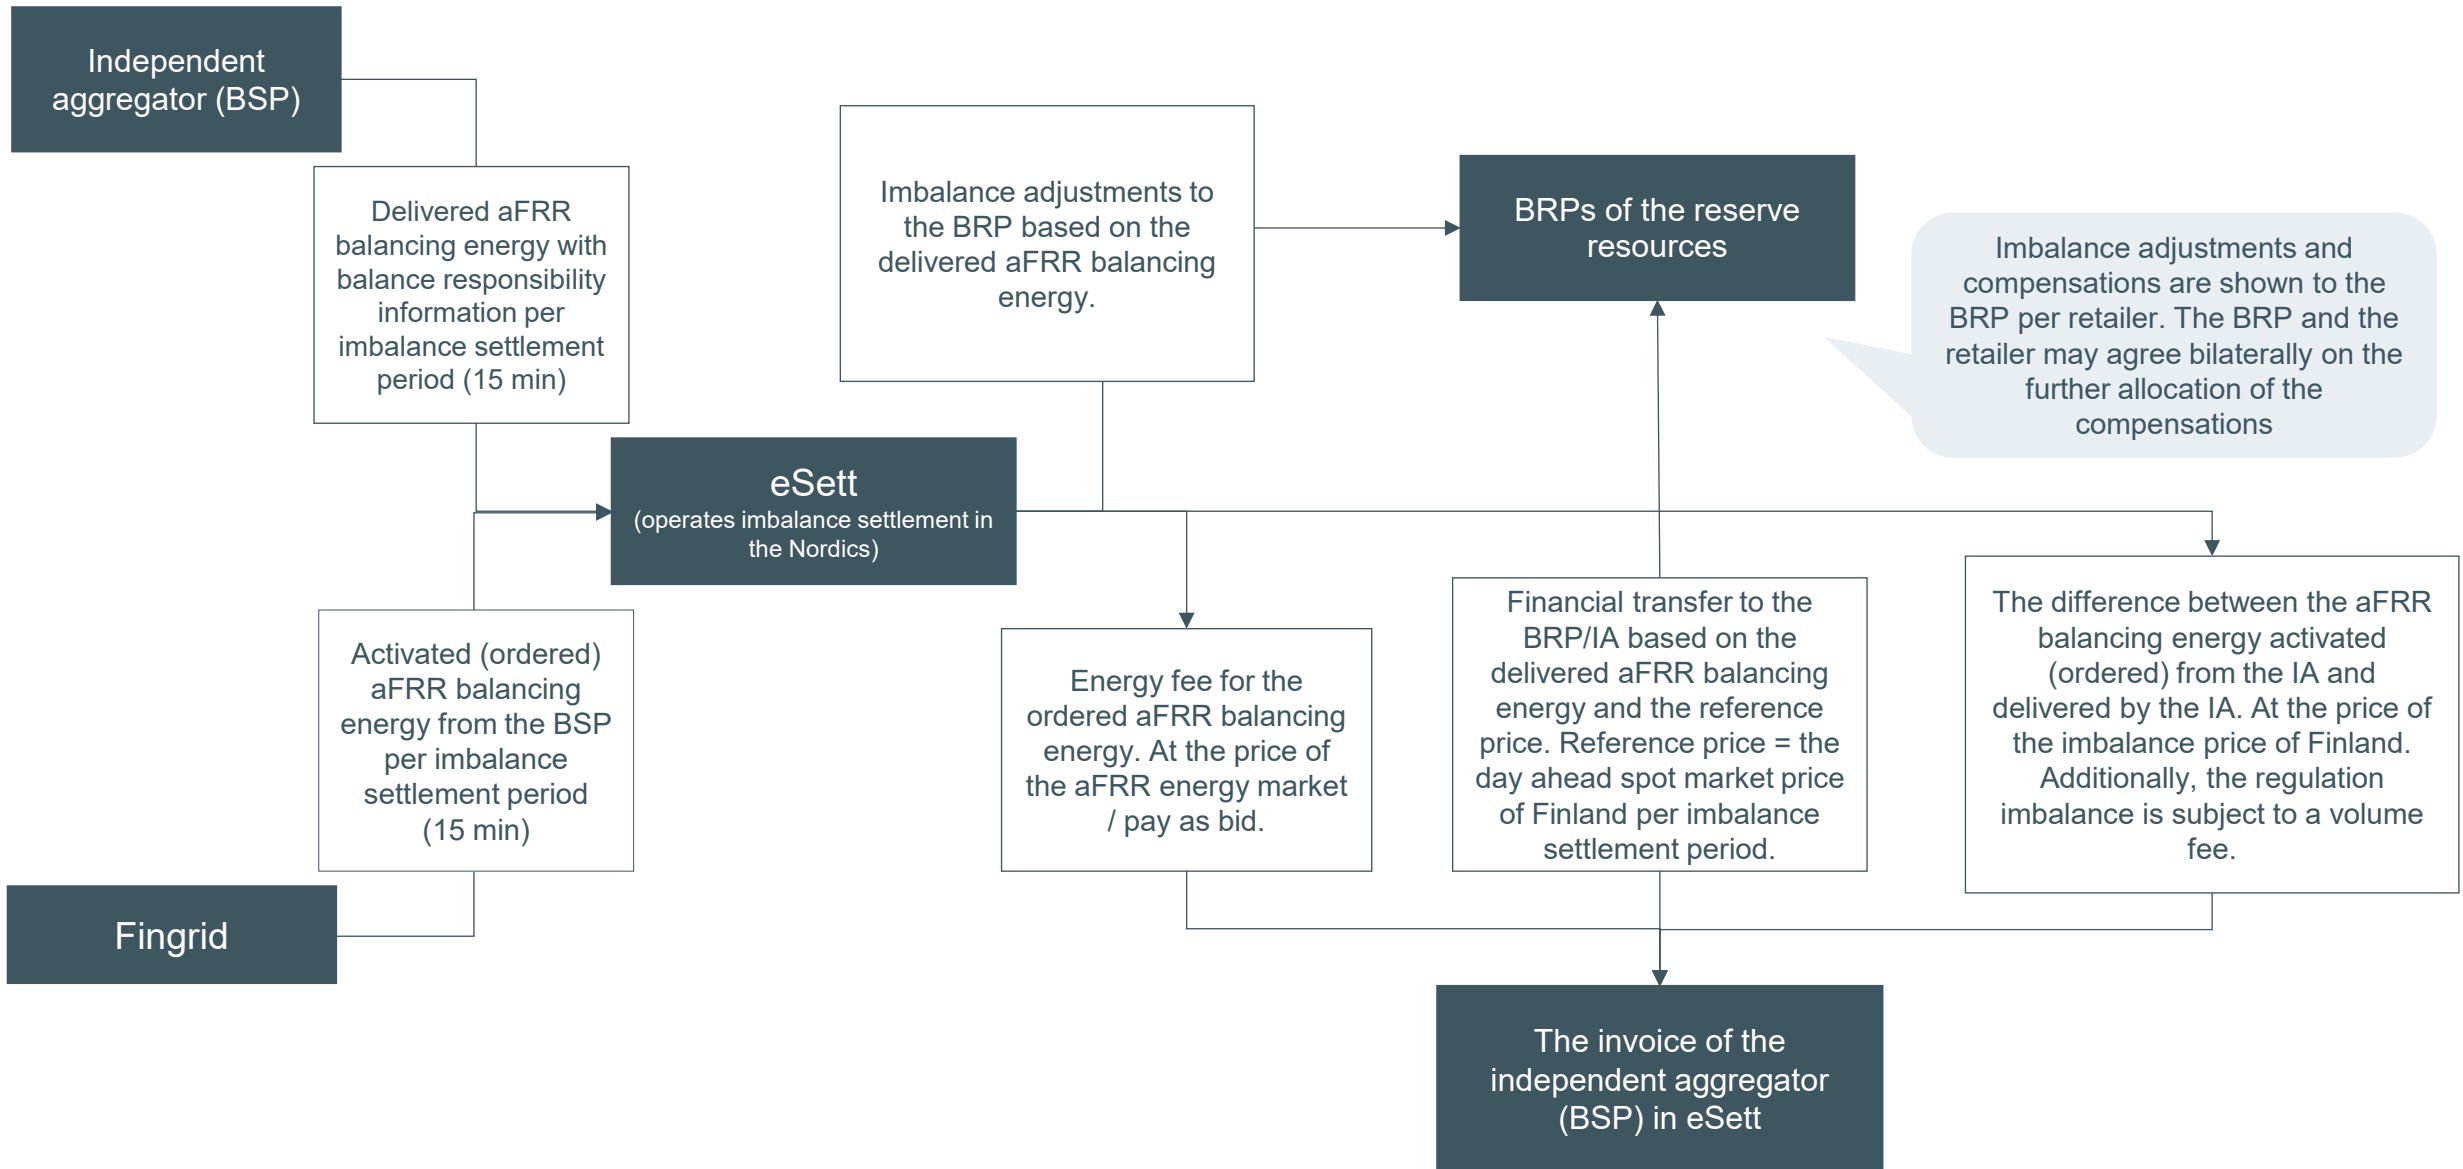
Independent aggregator (BSP)

Delivered aFRR balancing energy with balance responsibility information per imbalance settlement period (15 min)

Imbalance adjustments to the BRP based on the delivered aFRR balancing energy.

BRPs of the reserve resources

Imbalance adjustments and compensations are shown to the BRP per retailer. The BRP and the retailer may agree bilaterally on the further allocation of the compensations

eSett
(operates imbalance settlement in the Nordics)

Activated (ordered) aFRR balancing energy from the BSP per imbalance settlement period (15 min)

Energy fee for the ordered aFRR balancing energy. At the price of the aFRR energy market / pay as bid.

Financial transfer to the BRP/IA based on the delivered aFRR balancing energy and the reference price. Reference price = the day ahead spot market price of Finland per imbalance settlement period.

The difference between the aFRR balancing energy activated (ordered) from the IA and delivered by the IA. At the price of the imbalance price of Finland. Additionally, the regulation imbalance is subject to a volume fee.

Fingrid

The invoice of the independent aggregator (BSP) in eSett